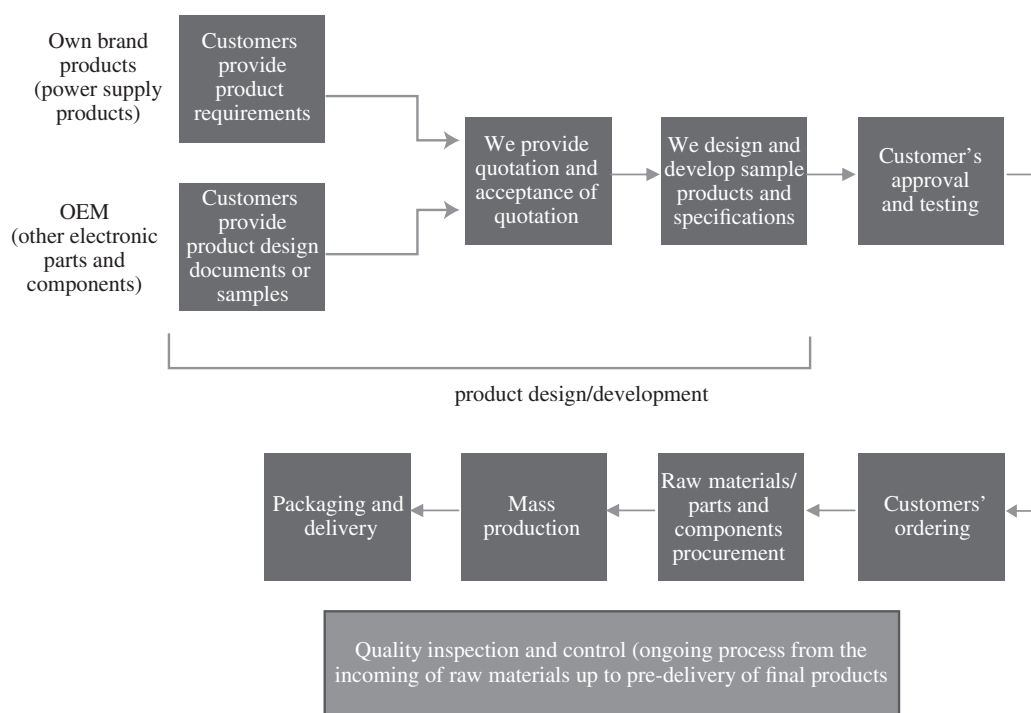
Own brand products (power supply products)

Customers provide product requirements

OEM (other electronic parts and components)

Customers provide product design documents or samples

We provide quotation and acceptance of quotation

We design and develop sample products and specifications

Customer's approval and testing

product design/development

Customers' ordering

Raw materials/ parts and components procurement

Mass production

Packaging and delivery

Quality inspection and control (ongoing process from the incoming of raw materials up to pre-delivery of final products